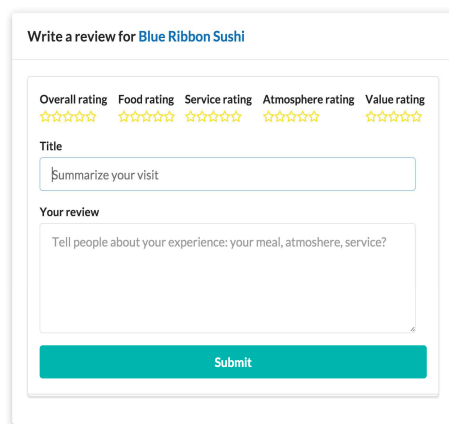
Write a review for Blue Ribbon Sushi

Overall rating ☆☆☆☆☆ Food rating ☆☆☆☆☆ Service rating ☆☆☆☆☆ Atmosphere rating ☆☆☆☆☆ Value rating ☆☆☆☆☆

Title

Summarize your visit

Your review

Tell people about your experience: your meal, atmoshere, service?

Submit